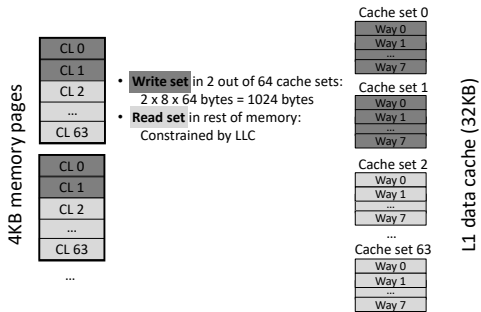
4KB memory pages

CL 0
CL 1
CL 2
...
CL 63

CL 0
CL 1
CL 2
...
CL 63

...

• Write set in 2 out of 64 cache sets: 2 x 8 x 64 bytes = 1024 bytes
• Read set in rest of memory: Constrained by LLC

Cache set 0
Way 0
Way 1
...
Way 7

Cache set 1
Way 0
Way 1
...
Way 7

Cache set 2
Way 0
Way 1
...
Way 7

...

Cache set 63
Way 0
Way 1
...
Way 7

L1 data cache (32KB)